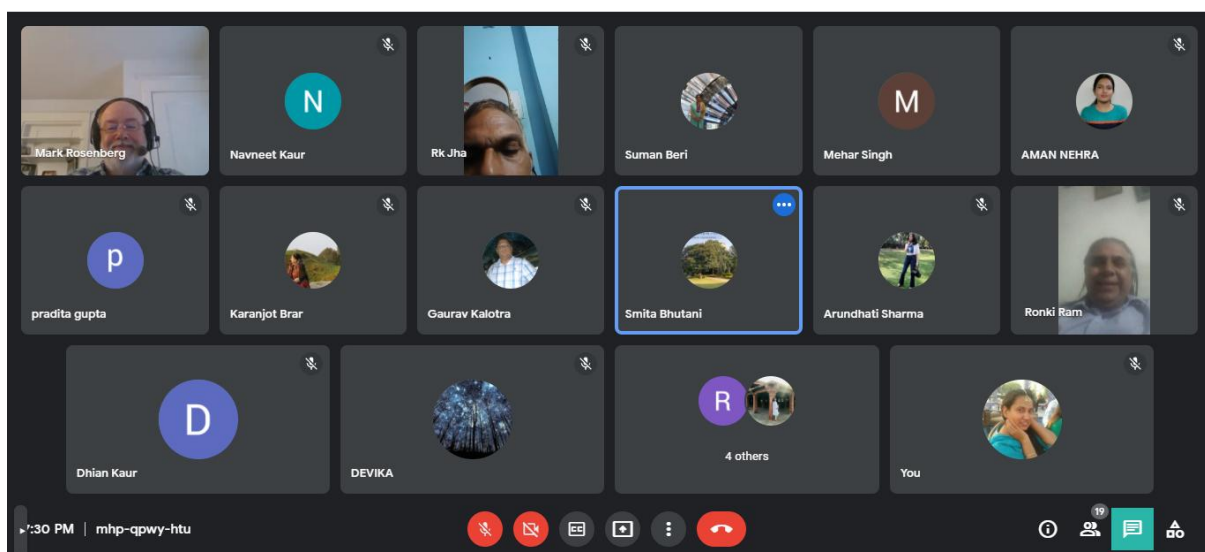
Mark Rosenberg

N
Navneet Kaur

Rk Jha

Suman Beri

M
Mehar Singh

AMAN NEHRA

p
pradita gupta

Karanjot Brar

Gaurav Kalotra

Smita Bhutani

Arundhati Sharma

Ronki Ram

D
Dhian Kaur

DEVIKA

R
4 others

You

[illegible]:30 PM | mhp-qpwy-htu

CC

19